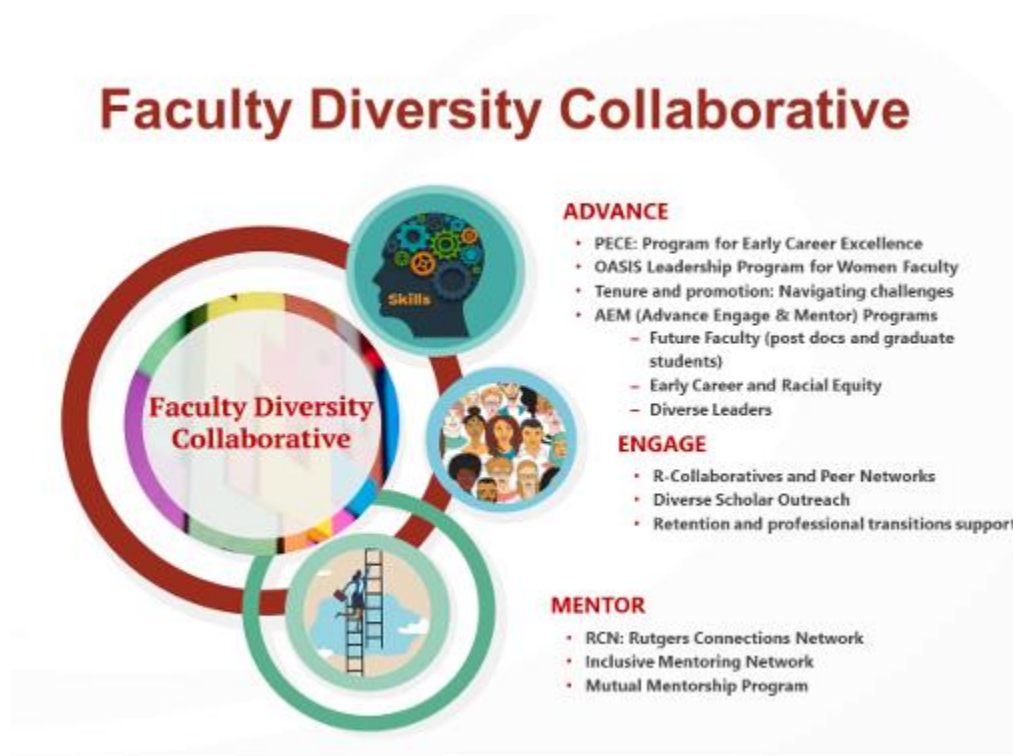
Faculty Diversity Collaborative

Faculty Diversity Collaborative

Skills

ADVANCE
• PECE: Program for Early Career Excellence
• OASIS Leadership Program for Women Faculty
• Tenure and promotion: Navigating challenges
• AEM (Advance Engage & Mentor) Programs
– Future Faculty (post docs and graduate students)
– Early Career and Racial Equity
– Diverse Leaders

ENGAGE
• R-Collaboratives and Peer Networks
• Diverse Scholar Outreach
• Retention and professional transitions support

MENTOR
• RCN: Rutgers Connections Network
• Inclusive Mentoring Network
• Mutual Mentorship Program